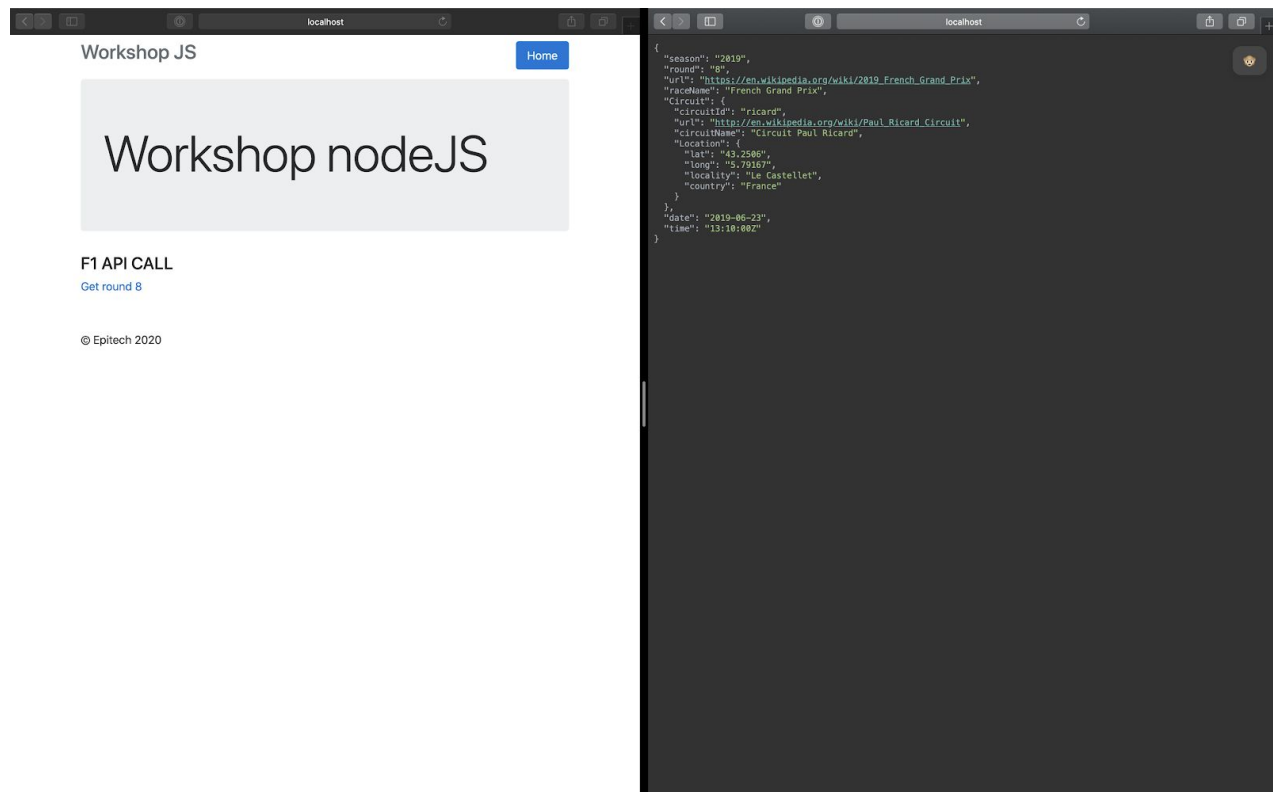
localhost

Workshop JS

Home

Workshop nodeJS

F1 API CALL

Get round 8

© Epitech 2020

localhost

{
"season": "2019",
"round": "8",
"url": "https://en.wikipedia.org/wiki/2019_French_Grand_Prix",
"raceName": "French Grand Prix",
"Circuit": {
"circuitId": "ricard",
"url": "http://en.wikipedia.org/wiki/Paul_Ricard_Circuit",
"circuitName": "Circuit Paul Ricard",
"Location": {
"lat": "43.2506",
"long": "5.79167",
"locality": "Le Castellet",
"country": "France"
}
},
"date": "2019-06-23",
"time": "13:10:00Z"
}